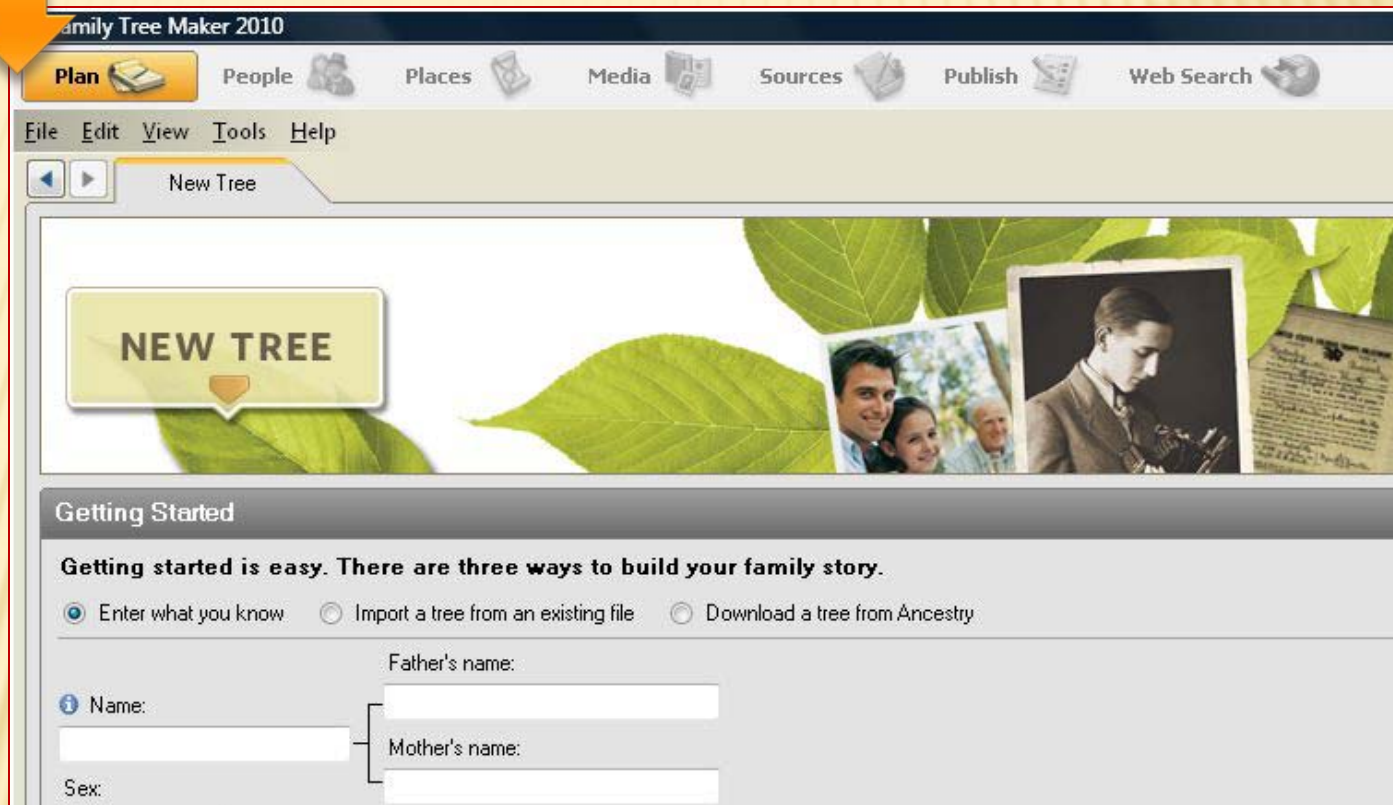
amily Tree Maker 2010

Plan People Places Media Sources Publish Web Search

File Edit View Tools Help

New Tree

NEW TREE

Getting Started

Getting started is easy. There are three ways to build your family story.

Enter what you know Import a tree from an existing file Download a tree from Ancestry

Father's name:

Name:

Mother's name:

Sex: